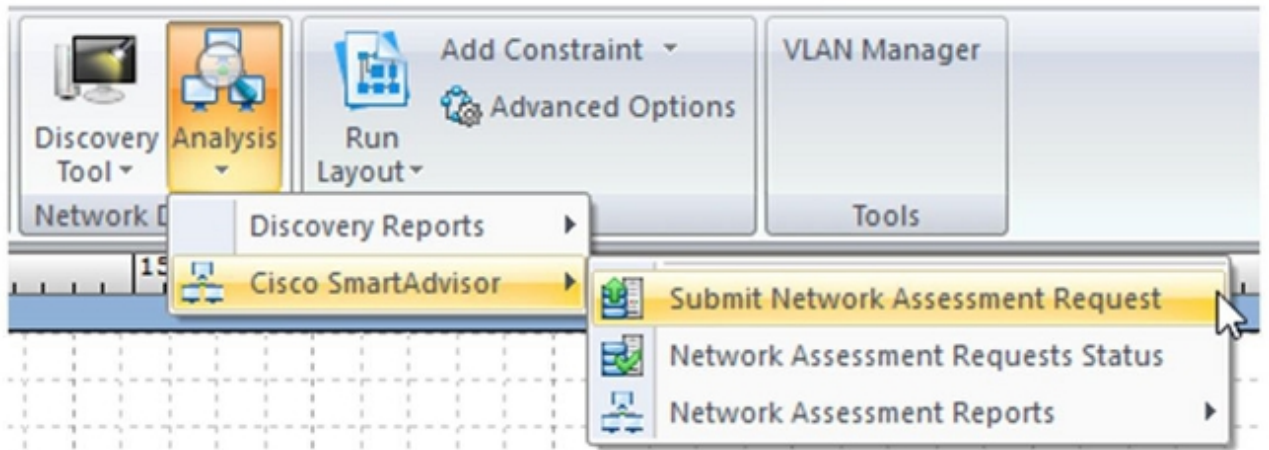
Discovery Tool
Analysis
Run Layout
Add Constraint
Advanced Options
VLAN Manager
Network D
Tools
15
Discovery Reports
Cisco SmartAdvisor
Submit Network Assessment Request
Network Assessment Requests Status
Network Assessment Reports